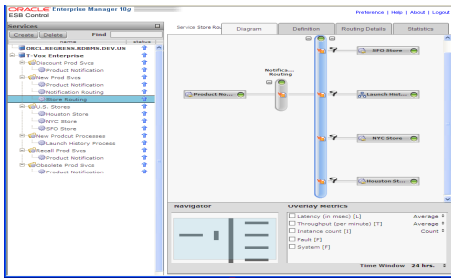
ORACLE Enterprise Manager 10g
ESB Control

Preference | Help | About | Logout

Services
Create | Delete | Find
name | status
ORCL.REGRESS.RDBMS.DEV.US
T-Vox Enterprise
Discount Prod Svcs
Product Notification
New Prod Svcs
Product Notification
Notification Routing
Store Routing
U.S. Stores
Houston Store
NYC Store
SFO Store
New Prodcut Processes
Launch History Process
Recall Prod Svcs
Product Notification
Obsolete Prod Svcs
Product Notification

Service Store Rou

Diagram | Definition | Routing Details | Statistics

Product No...
Notifica... Routing
SFO Store
Launch Hist...
NYC Store
Houston St...

Navigator

Overlay Metrics
Latency (in msec) [L] Average
Throughput (per minute) [T] Average
Instance count [I] Count
Fault [F]
System [F]

Time Window 24 hrs.